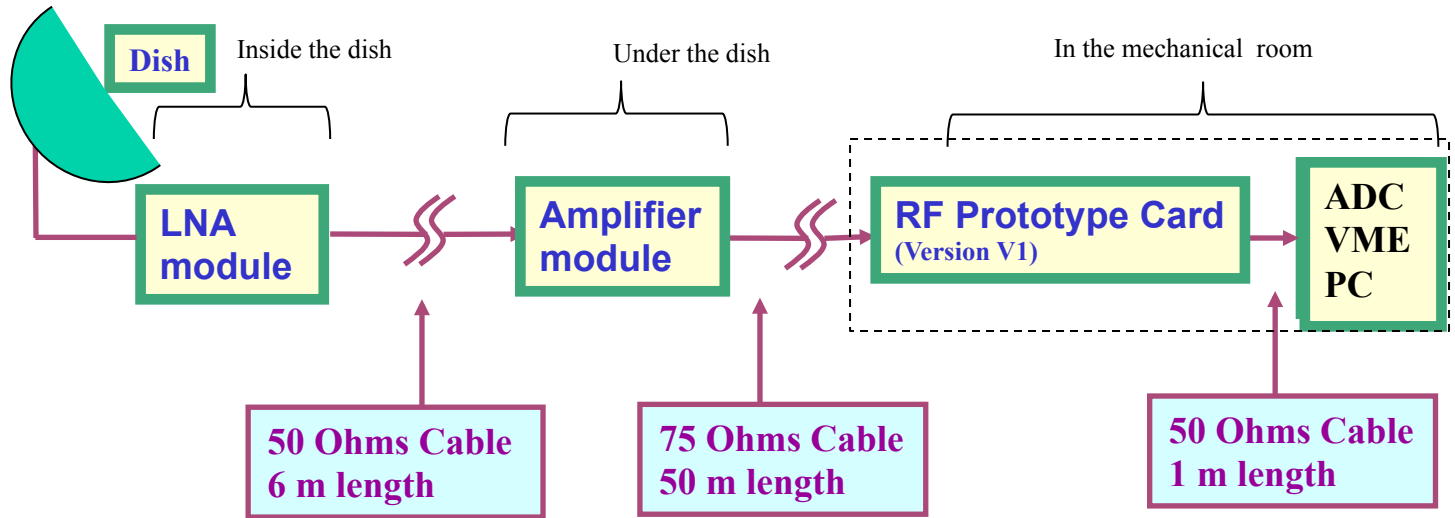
Dish

Inside the dish

Under the dish

In the mechanical room

LNA module

Amplifier module

RF Prototype Card
(Version V1)

ADC
VME
PC

50 Ohms Cable
6 m length

75 Ohms Cable
50 m length

50 Ohms Cable
1 m length